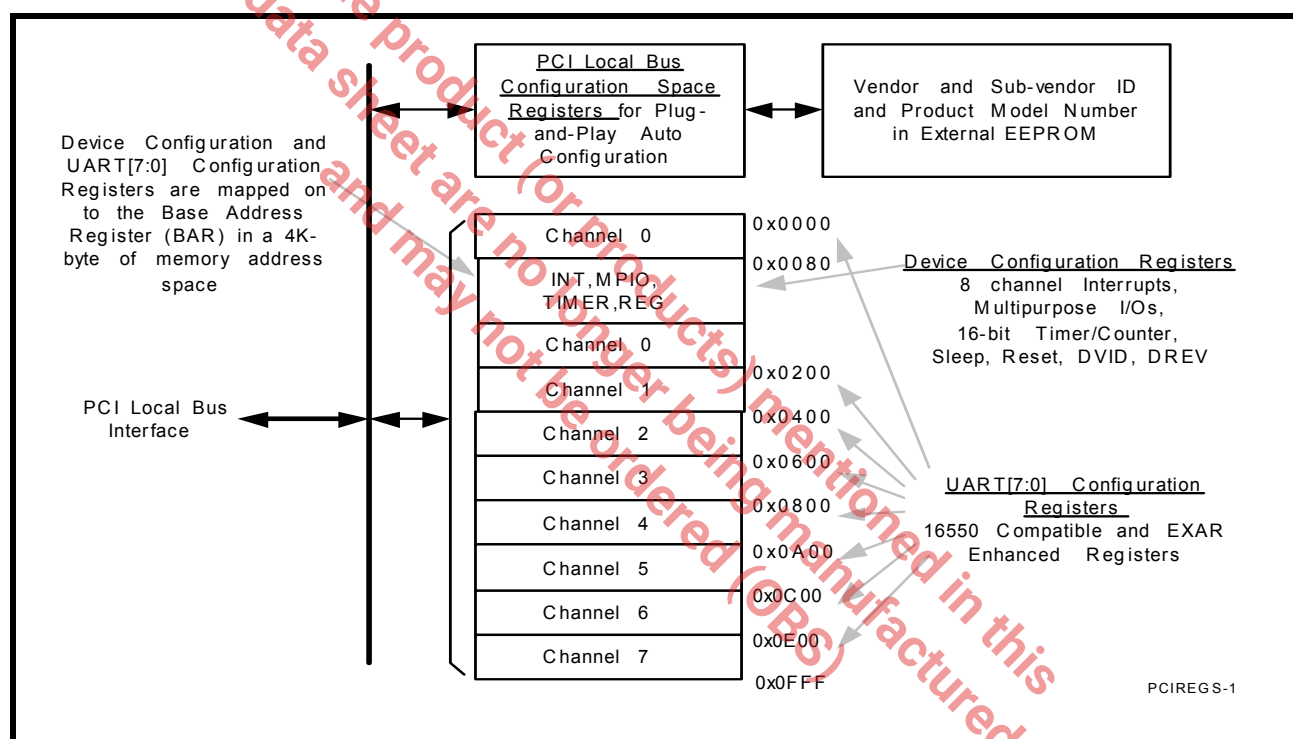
PCI Local Bus Configuration Space Registers for Plug-and-Play Auto Configuration

Vendor and Sub-vendor ID and Product Model Number in External EEPROM

Device Configuration and UART[7:0] Configuration Registers are mapped on to the Base Address Register (BAR) in a 4K-byte of memory address space

PCI Local Bus Interface

| Channel 0 |
|---|
| INT, MPIO, TIMER, REG |
| Channel 0 |
| Channel 1 |
| Channel 2 |
| Channel 3 |
| Channel 4 |
| Channel 5 |
| Channel 6 |
| Channel 7 |

0x0000
0x0080
0x0200
0x0400
0x0600
0x0800
0x0A00
0x0C00
0x0E00
0x0FFF

Device Configuration Registers
8 channel Interrupts, Multipurpose I/Os, 16-bit Timer/Counter, Sleep, Reset, DVID, DREV

UART[7:0] Configuration Registers
16550 Compatible and EXAR Enhanced Registers

PCIREGS-1

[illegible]e product (or products) mentioned in this data sheet are no longer being manufactured and may not be ordered (OBS)